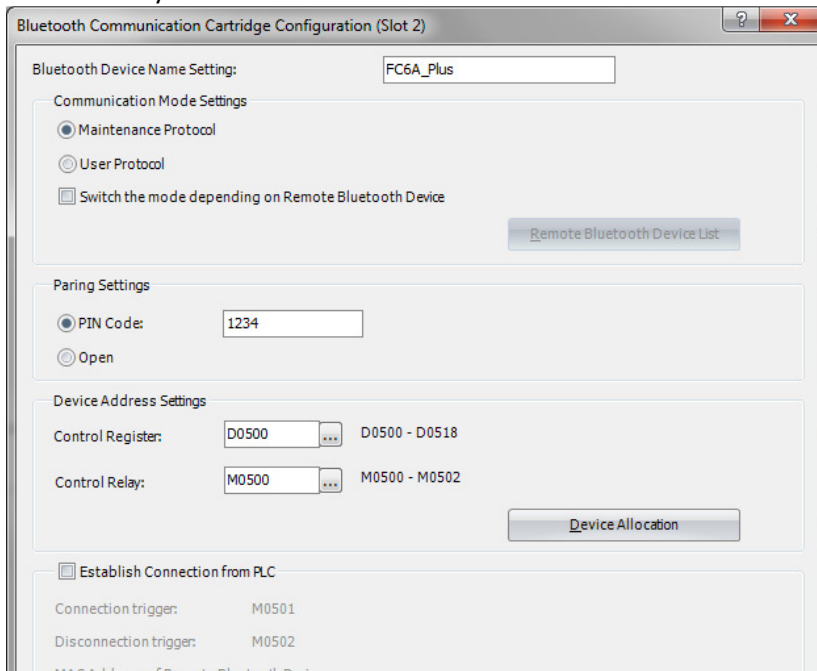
Bluetooth Communication Cartridge Configuration (Slot 2)

?

X

Bluetooth Device Name Setting: FC6A_Plus

Communication Mode Settings

Maintenance Protocol

User Protocol

Switch the mode depending on Remote Bluetooth Device

Remote Bluetooth Device List

Paring Settings

PIN Code: 1234

Open

Device Address Settings

Control Register: D0500 ... D0500 - D0518

Control Relay: M0500 ... M0500 - M0502

Device Allocation

Establish Connection from PLC

Connection trigger: M0501

Disconnection trigger: M0502

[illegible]